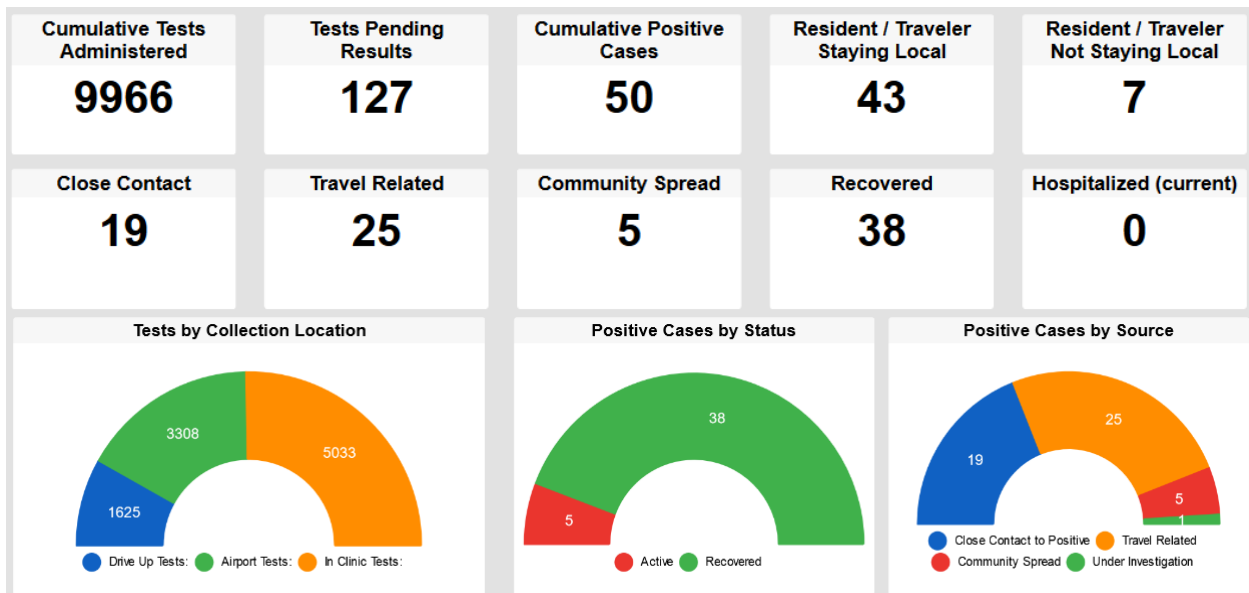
Cumulative Tests Administered
9966

Tests Pending Results
127

Cumulative Positive Cases
50

Resident / Traveler Staying Local
43

Resident / Traveler Not Staying Local
7

Close Contact
19

Travel Related
25

Community Spread
5

Recovered
38

Hospitalized (current)
0

Tests by Collection Location

3308
5033
1625

Drive Up Tests: Airport Tests: In Clinic Tests:

Positive Cases by Status

38
5

Active Recovered

Positive Cases by Source

25
19
5
1

Close Contact to Positive Travel Related
Community Spread Under Investigation